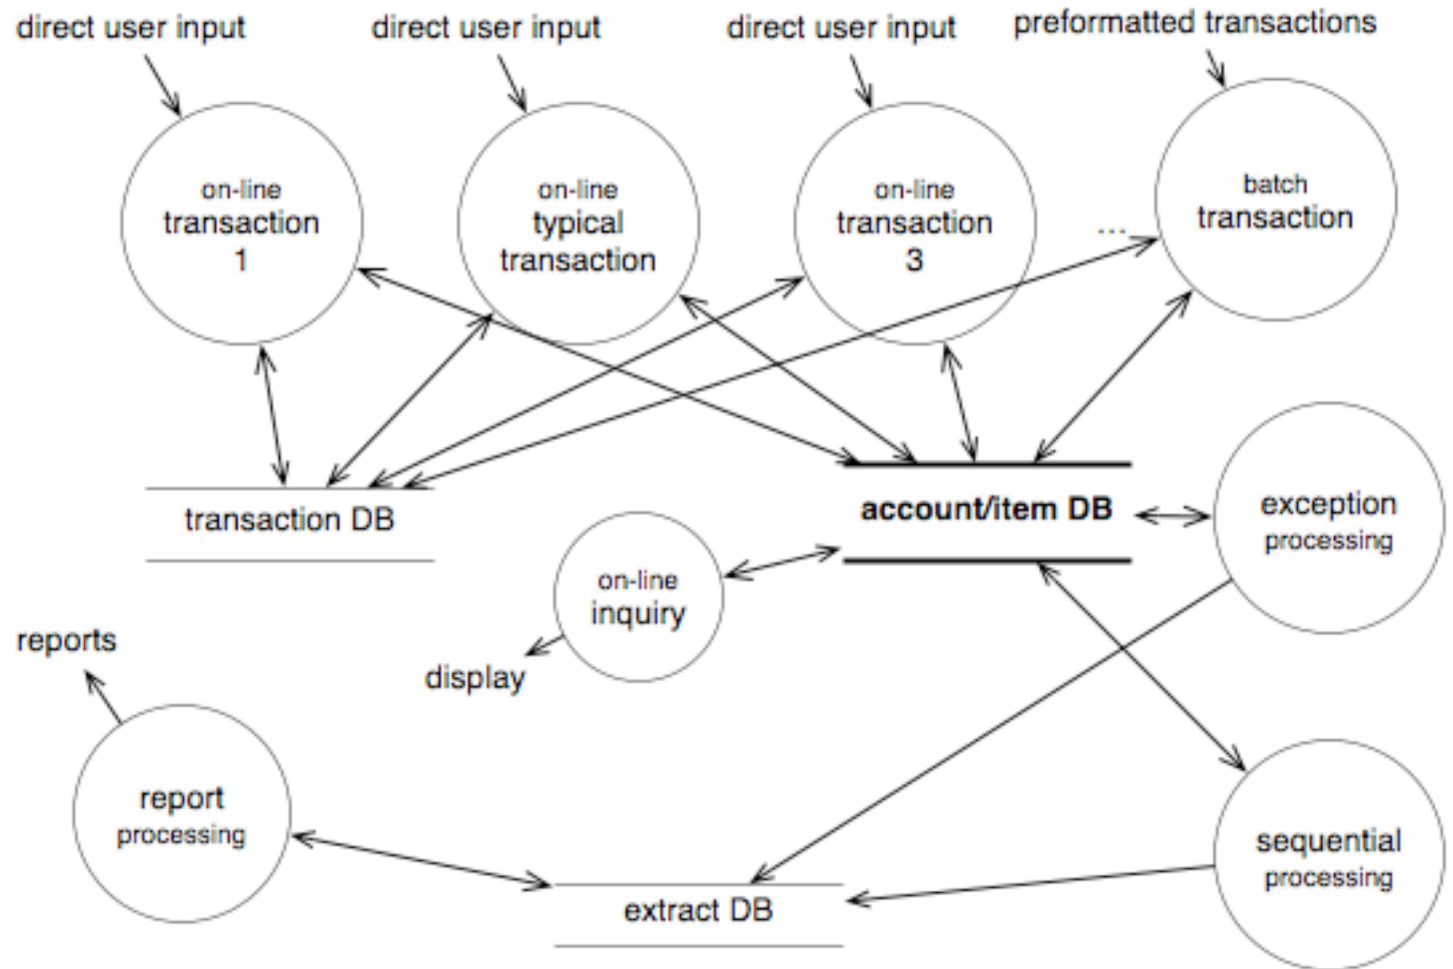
direct user input

direct user input

direct user input

preformatted transactions

on-line transaction 1

on-line typical transaction

on-line transaction 3

...

batch transaction

transaction DB

account/item DB

exception processing

on-line inquiry

reports

display

report processing

sequential processing

extract DB